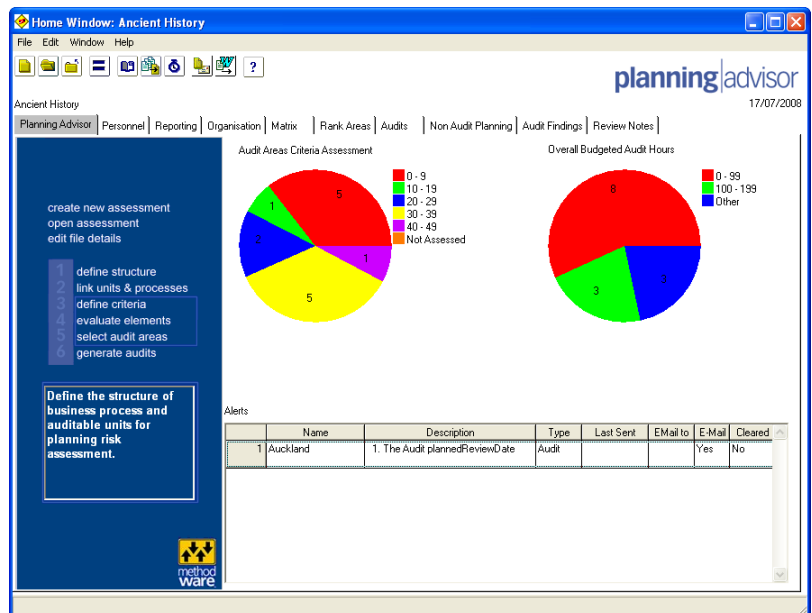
Home Window: Ancient History

File Edit Window Help

?

planning|advisor

Ancient History

17/07/2008

Planning Advisor | Personnel | Reporting | Organisation | Matrix | Rank Areas | Audits | Non Audit Planning | Audit Findings | Review Notes

create new assessment
open assessment
edit file details

1 define structure
2 link units & processes
3 define criteria
4 evaluate elements
5 select audit areas
6 generate audits

Define the structure of business process and auditable units for planning risk assessment.

method ware

Audit Areas Criteria Assessment

5
1
2
5
1

0 - 9
10 - 19
20 - 29
30 - 39
40 - 49
Not Assessed

Overall Budgeted Audit Hours

8
3
2

0 - 99
100 - 199
Other

Alerts

| | Name | Description | Type | Last Sent | EMail to | E-Mail | Cleared |
|---|---|---|---|---|---|---|---|
| 1 | Auckland | 1. The Audit plannedReviewDate | Audit | | | Yes | No |